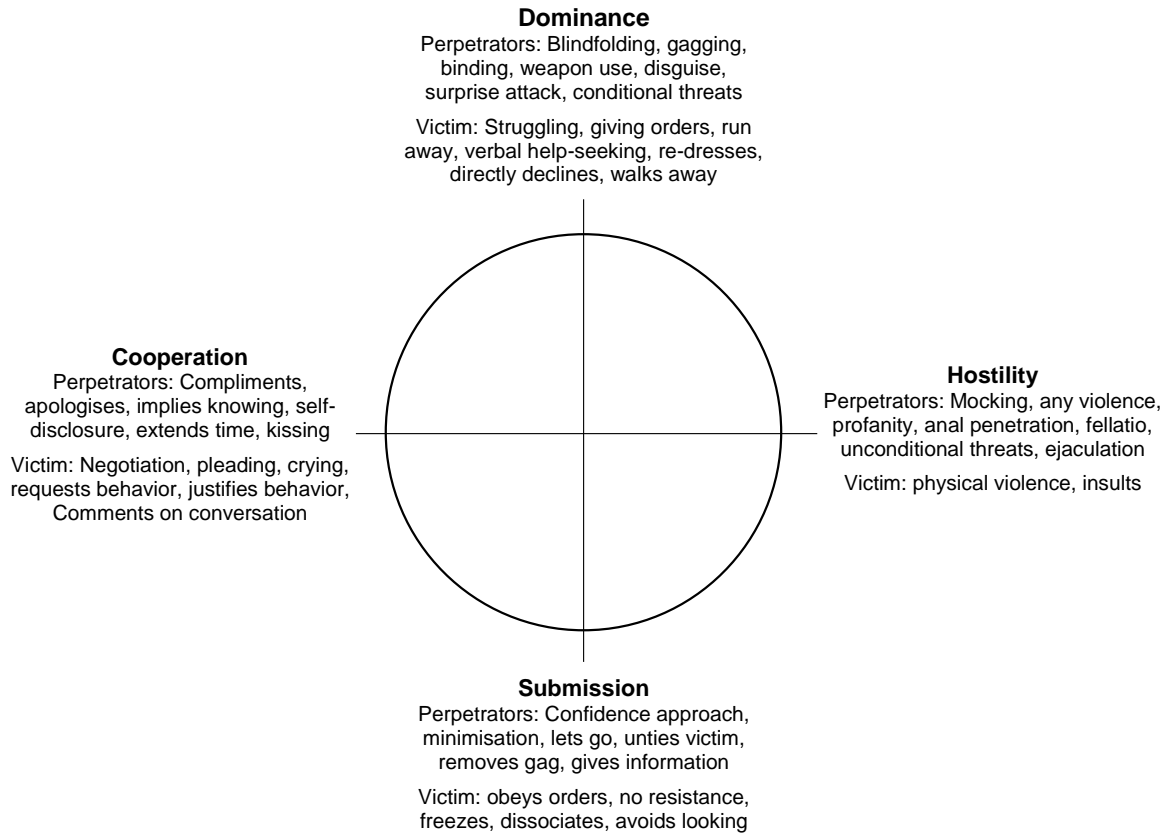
**Dominance**
Perpetrators: Blindfolding, gagging, binding, weapon use, disguise, surprise attack, conditional threats

Victim: Struggling, giving orders, run away, verbal help-seeking, re-dresses, directly declines, walks away

**Cooperation**
Perpetrators: Compliments, apologises, implies knowing, self-disclosure, extends time, kissing

Victim: Negotiation, pleading, crying, requests behavior, justifies behavior, Comments on conversation

**Hostility**
Perpetrators: Mocking, any violence, profanity, anal penetration, fellatio, unconditional threats, ejaculation

Victim: physical violence, insults

**Submission**
Perpetrators: Confidence approach, minimisation, lets go, unties victim, removes gag, gives information

Victim: obeys orders, no resistance, freezes, dissociates, avoids looking